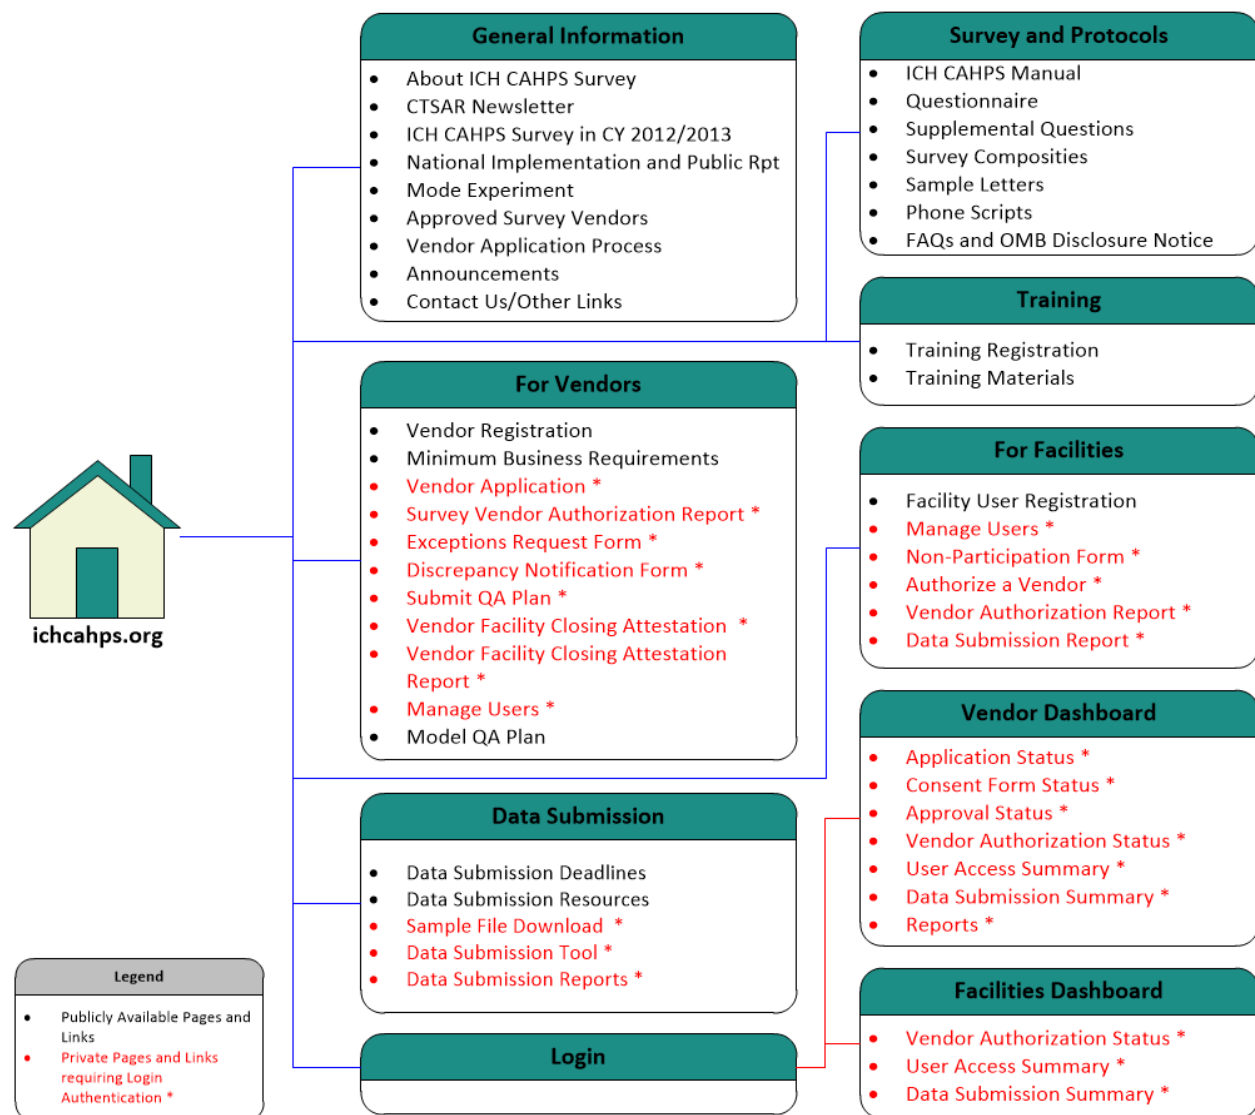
ichcahps.org

General Information

- About ICH CAHPS Survey
- CTSAR Newsletter
- ICH CAHPS Survey in CY 2012/2013
- National Implementation and Public Rpt
- Mode Experiment
- Approved Survey Vendors
- Vendor Application Process
- Announcements
- Contact Us/Other Links

For Vendors

- Vendor Registration
- Minimum Business Requirements
- Vendor Application *
- Survey Vendor Authorization Report *
- Exceptions Request Form *
- Discrepancy Notification Form *
- Submit QA Plan *
- Vendor Facility Closing Attestation *
- Vendor Facility Closing Attestation Report *
- Manage Users *
- Model QA Plan

Data Submission

- Data Submission Deadlines
- Data Submission Resources
- Sample File Download *
- Data Submission Tool *
- Data Submission Reports *

Login

Survey and Protocols

- ICH CAHPS Manual
- Questionnaire
- Supplemental Questions
- Survey Composities
- Sample Letters
- Phone Scripts
- FAQs and OMB Disclosure Notice

Training

- Training Registration
- Training Materials

For Facilities

- Facility User Registration
- Manage Users *
- Non-Participation Form *
- Authorize a Vendor *
- Vendor Authorization Report *
- Data Submission Report *

Vendor Dashboard

- Application Status *
- Consent Form Status *
- Approval Status *
- Vendor Authorization Status *
- User Access Summary *
- Data Submission Summary *
- Reports *

Facilities Dashboard

- Vendor Authorization Status *
- User Access Summary *
- Data Submission Summary *

Legend

- Publicly Available Pages and Links
- Private Pages and Links requiring Login Authentication *